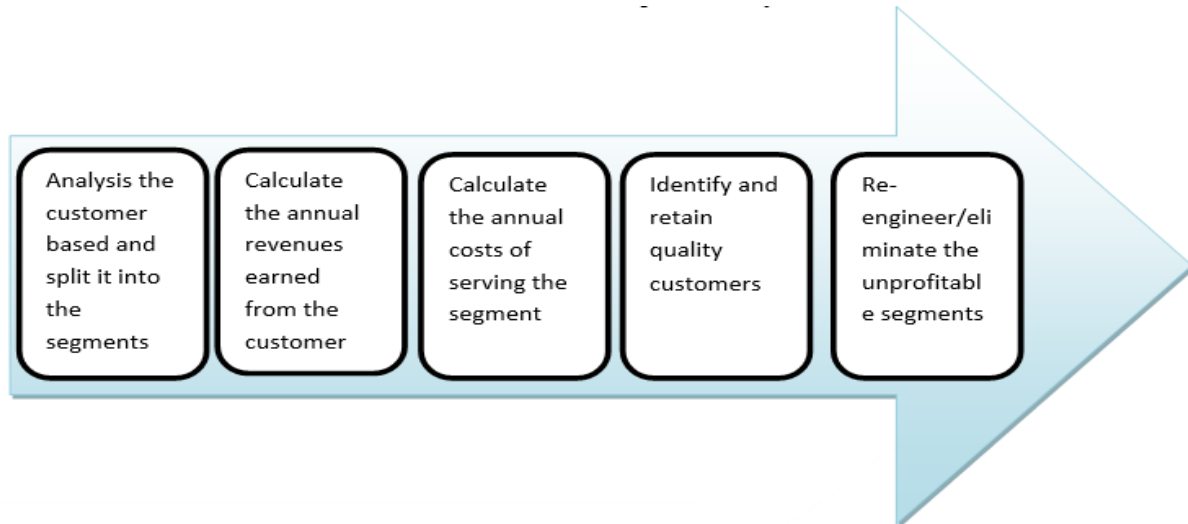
Analysis the customer based and split it into the segments

Calculate the annual revenues earned from the customer

Calculate the annual costs of serving the segment

Identify and retain quality customers

Re-engineer/eliminate the unprofitable segments